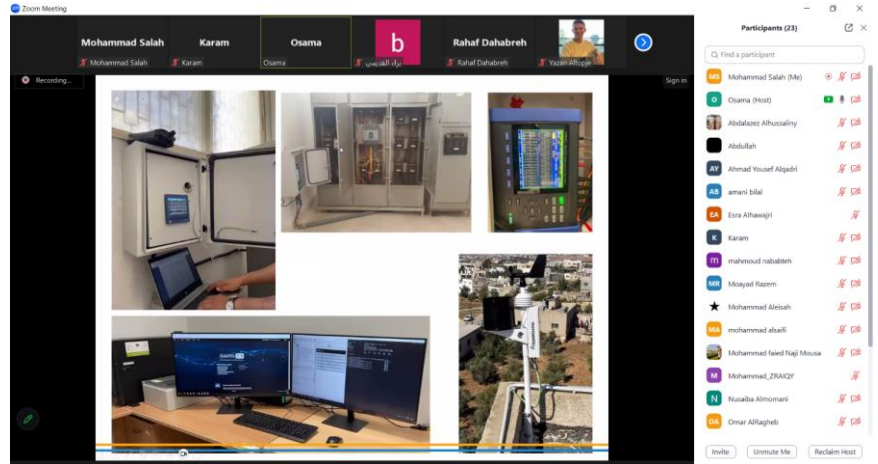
Zoom Meeting

Mohammad Salah
Mohammad Salah
Karam
Karam
Osama
Osama
b
براء القديمي
Rahaf Dahabreh
Rahaf Dahabreh
Yazan Alfoqie

Recording...

Sign in

Participants (23)

Find a participant

MS Mohammad Salah (Me)
O Osama (Host)
Abdalazez Alhussainy
Abdullah
AY Ahmad Yousef Alqadri
AB amani bilal
EA Esra Alhawajri
K Karam
m mahmoud nababteh
MR Moayad Razem
Mohammad Aleisah
MA mohammad alsaifi
Mohammad faied Naji Mousa
M Mohammad_ZRAIQY
N Nusaiba Almomani
OA Omar AlRagheb

Invite
Unmute Me
Reclaim Host